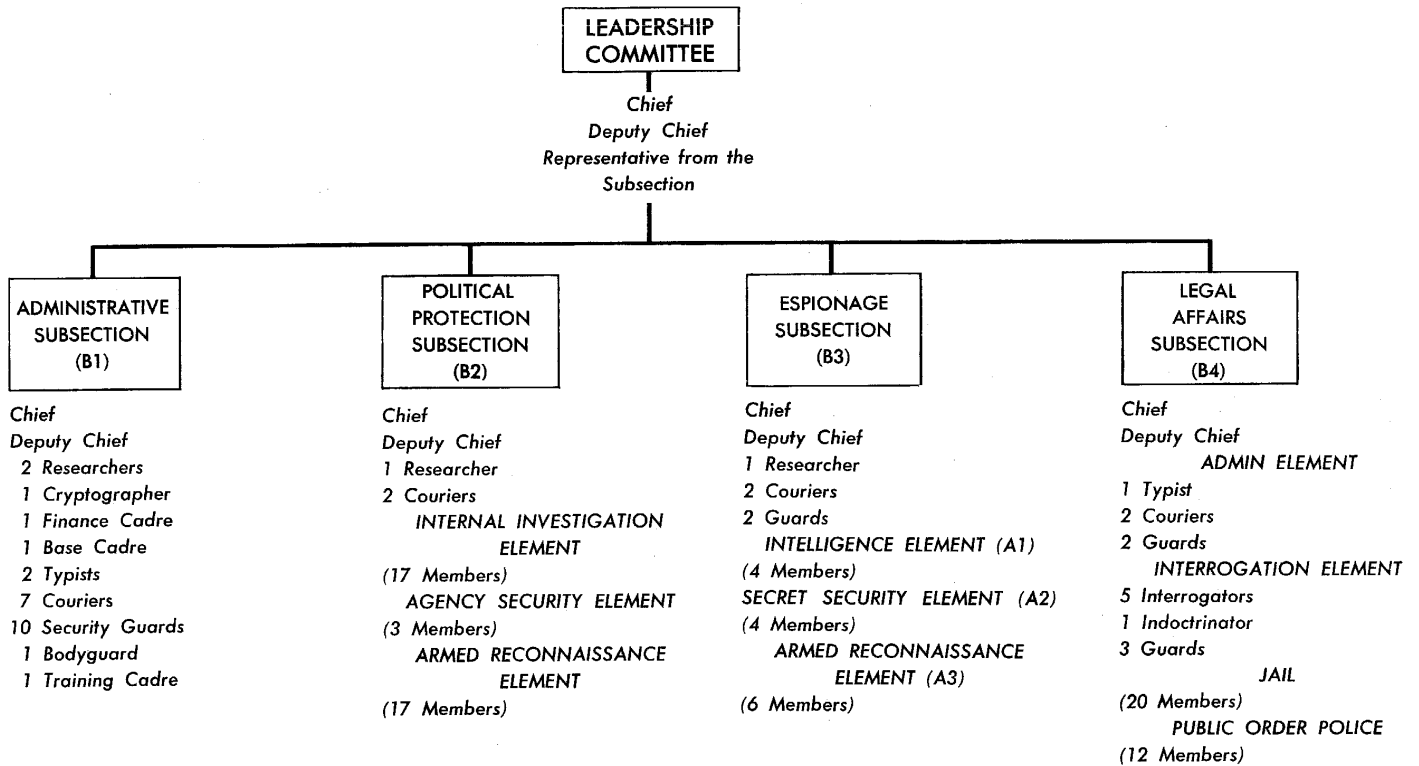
LEADERSHIP COMMITTEE

Chief
Deputy Chief
Representative from the Subsection

ADMINISTRATIVE SUBSECTION (B1)

Chief
Deputy Chief
2 Researchers
1 Cryptographer
1 Finance Cadre
1 Base Cadre
2 Typists
7 Couriers
10 Security Guards
1 Bodyguard
1 Training Cadre

POLITICAL PROTECTION SUBSECTION (B2)

Chief
Deputy Chief
1 Researcher
2 Couriers
INTERNAL INVESTIGATION ELEMENT
(17 Members)
AGENCY SECURITY ELEMENT
(3 Members)
ARMED RECONNAISSANCE ELEMENT
(17 Members)

ESPIONAGE SUBSECTION (B3)

Chief
Deputy Chief
1 Researcher
2 Couriers
2 Guards
INTELLIGENCE ELEMENT (A1)
(4 Members)
SECRET SECURITY ELEMENT (A2)
(4 Members)
ARMED RECONNAISSANCE ELEMENT (A3)
(6 Members)

LEGAL AFFAIRS SUBSECTION (B4)

Chief
Deputy Chief
ADMIN ELEMENT
1 Typist
2 Couriers
2 Guards
INTERROGATION ELEMENT
5 Interrogators
1 Indoctrinator
3 Guards
JAIL
(20 Members)
PUBLIC ORDER POLICE
(12 Members)